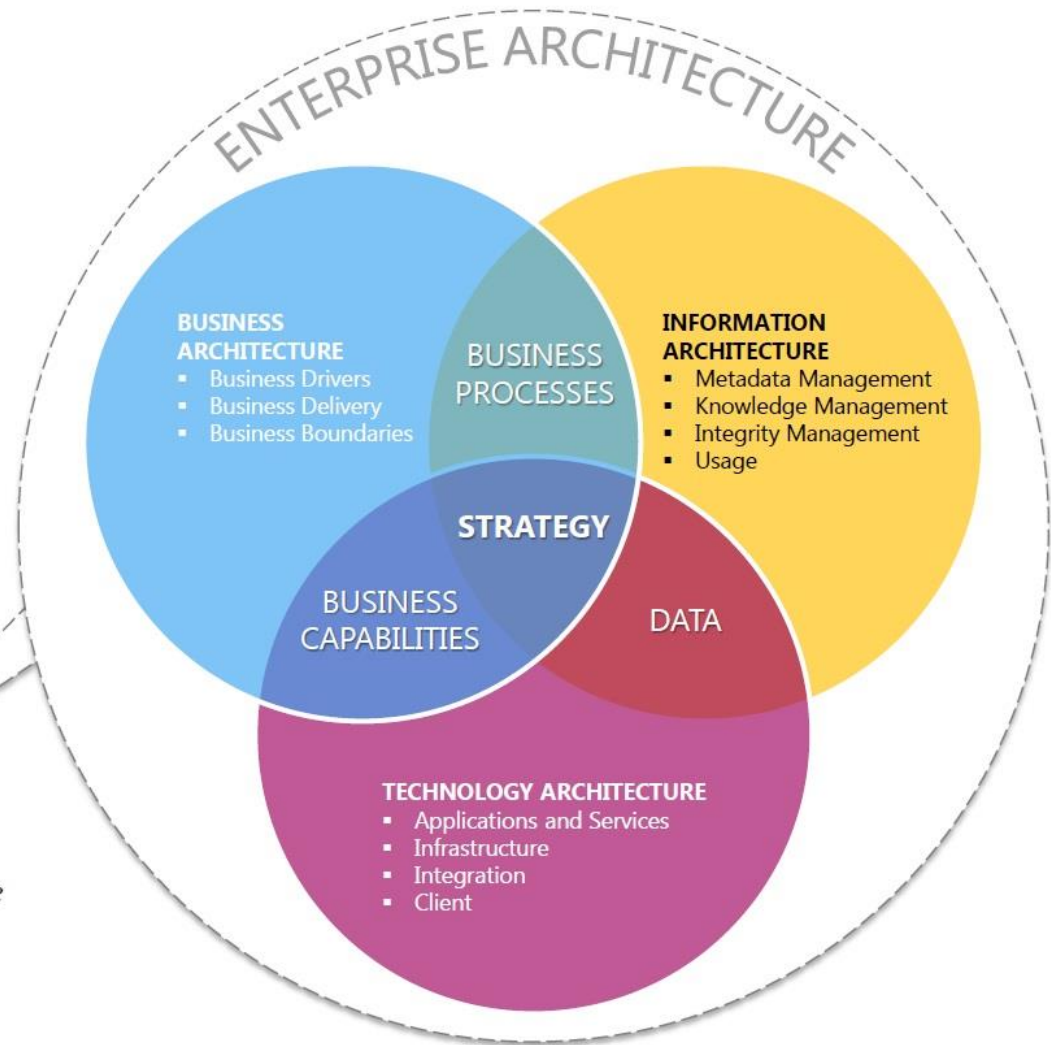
ENTERPRISE ARCHITECTURE

BUSINESS ARCHITECTURE
- Business Drivers
- Business Delivery
- Business Boundaries

BUSINESS PROCESSES

INFORMATION ARCHITECTURE
- Metadata Management
- Knowledge Management
- Integrity Management
- Usage

STRATEGY

BUSINESS CAPABILITIES

DATA

TECHNOLOGY ARCHITECTURE
- Applications and Services
- Infrastructure
- Integration
- Client